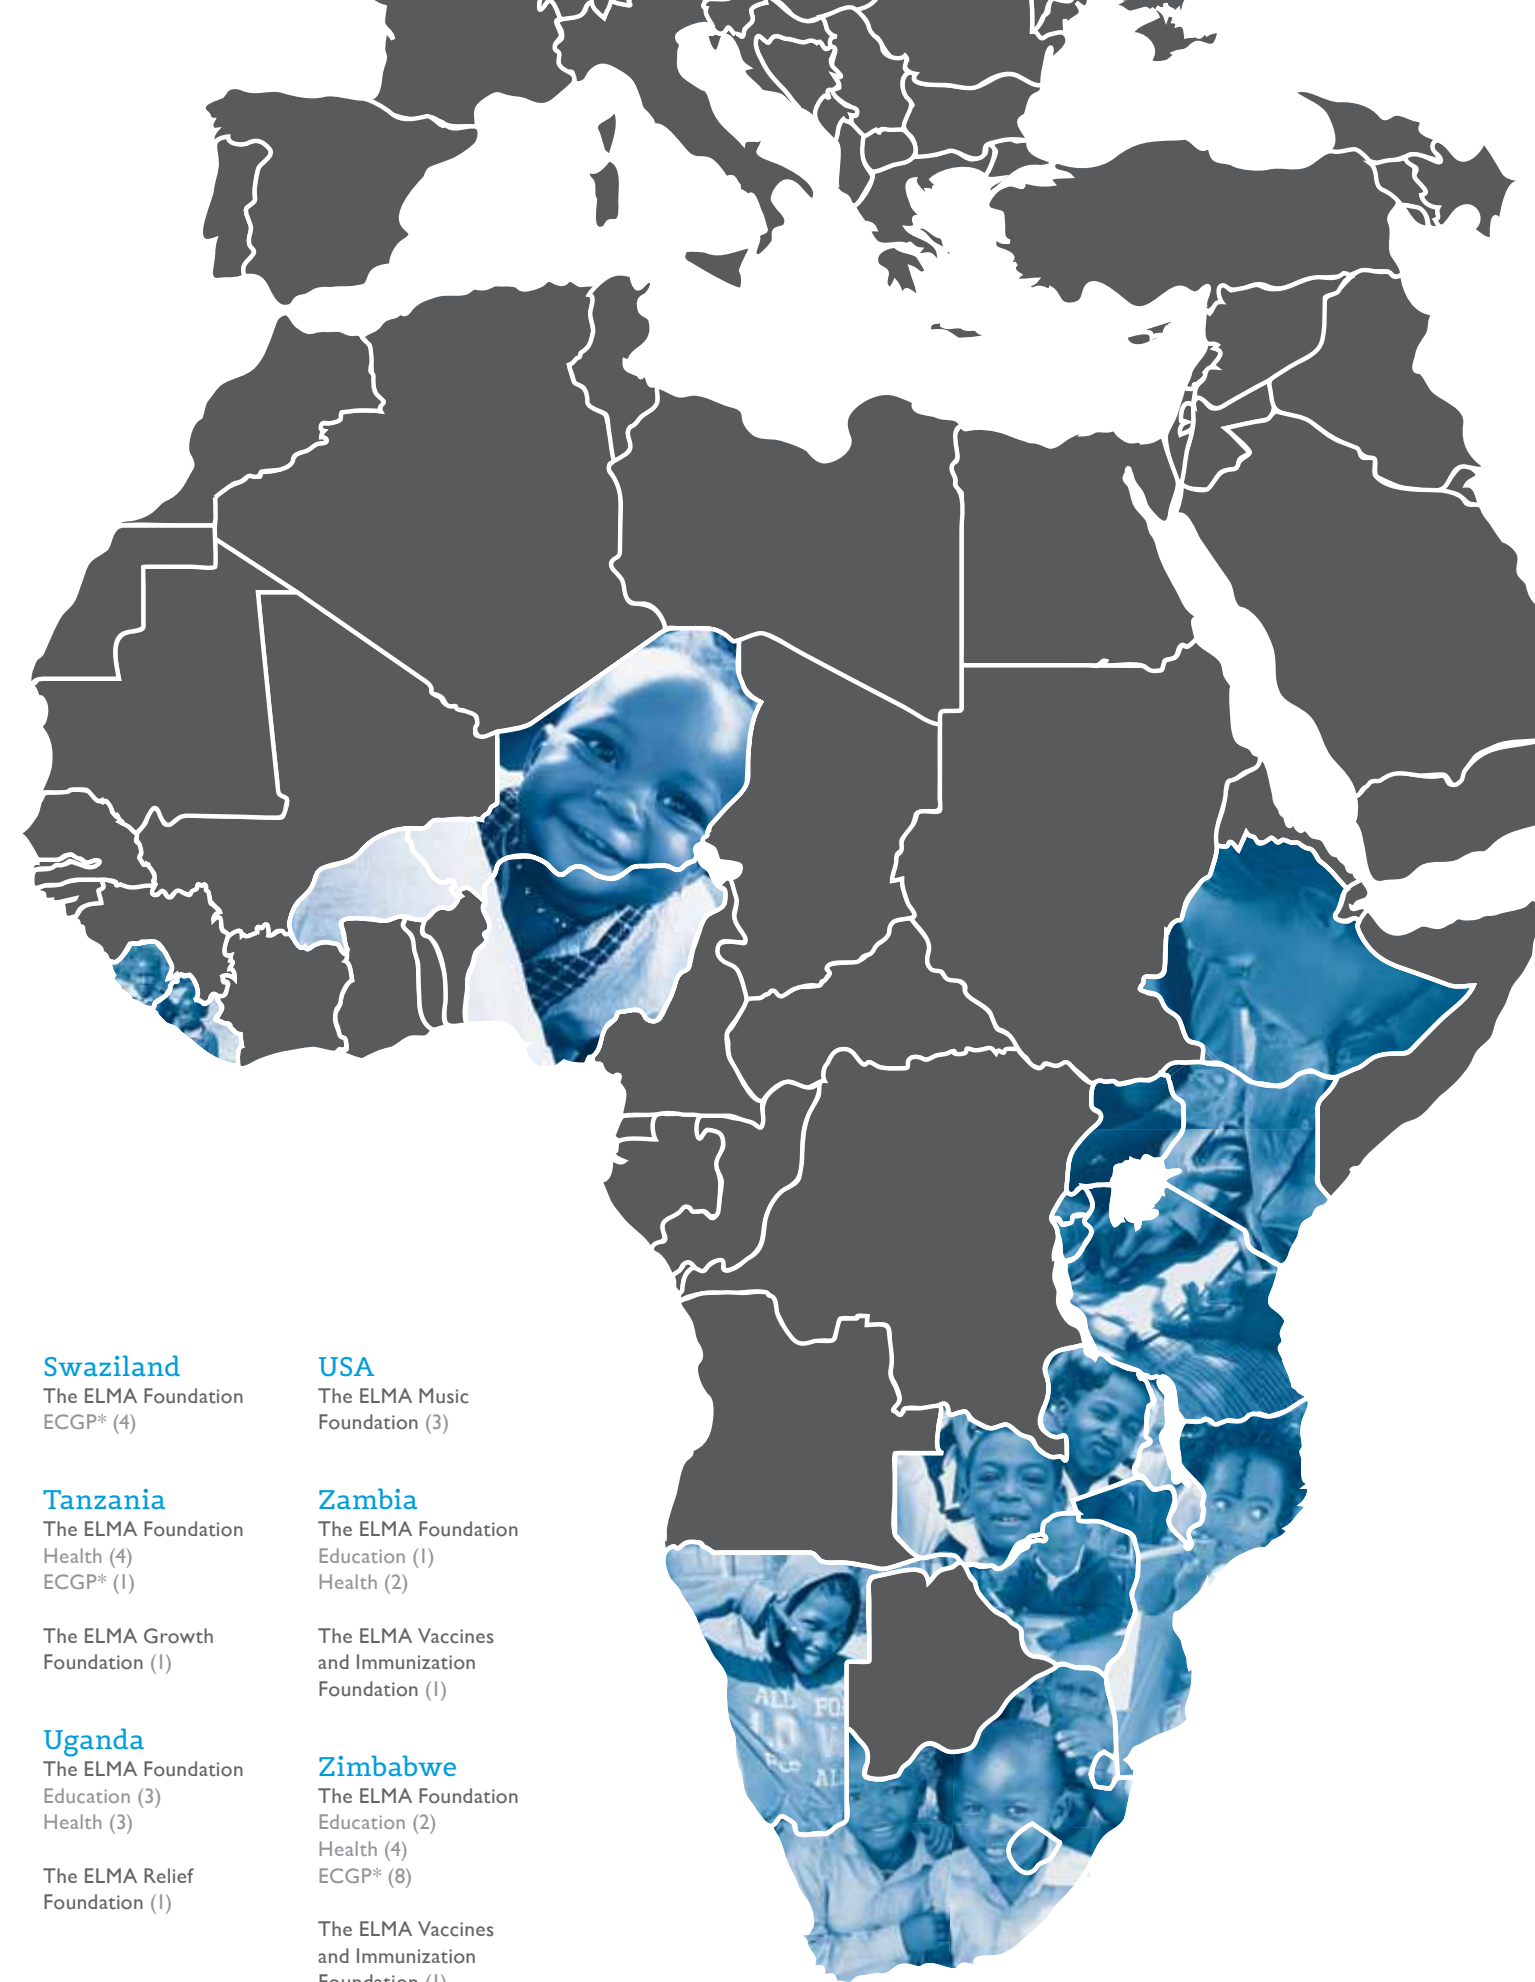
Swaziland
The ELMA Foundation
ECGP* (4)

Tanzania
The ELMA Foundation
Health (4)
ECGP* (1)

The ELMA Growth Foundation (1)

Uganda
The ELMA Foundation
Education (3)
Health (3)

The ELMA Relief Foundation (1)

USA
The ELMA Music Foundation (3)

Zambia
The ELMA Foundation
Education (1)
Health (2)

The ELMA Vaccines and Immunization Foundation (1)

Zimbabwe
The ELMA Foundation
Education (2)
Health (4)
ECGP* (8)

The ELMA Vaccines and Immunization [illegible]